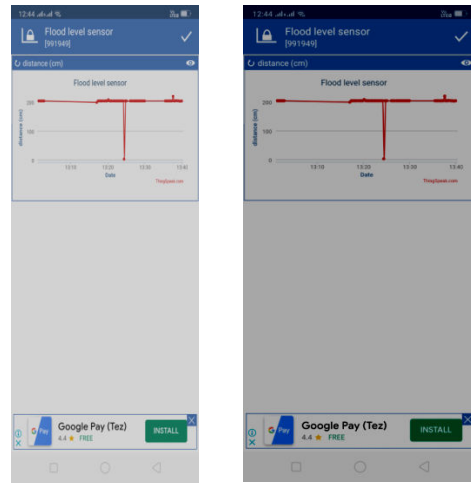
12:44

Flood level sensor
[991949]

distance (cm)

Flood level sensor

200
100
0

distance (cm)

13:10 13:20 13:30 13:40
Date

ThingSpeak.com

G Pay

Google Pay (Tez)
4.4 ★ FREE

INSTALL

12:44

Flood level sensor
[991949]

distance (cm)

Flood level sensor

200
100
0

distance (cm)

13:10 13:20 13:30 13:40
Date

ThingSpeak.com

G Pay

Google Pay (Tez)
4.4 ★ FREE

INSTALL